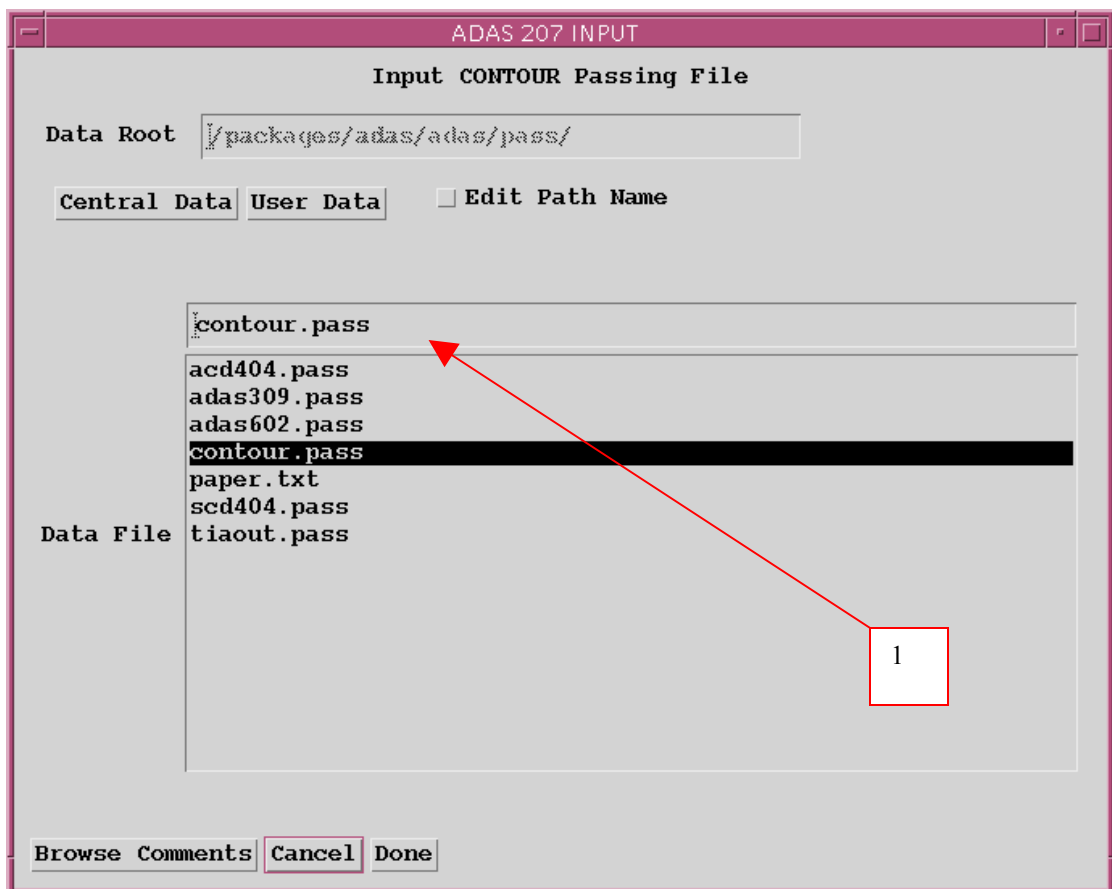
ADAS 207 INPUT

Input CONTOUR Passing File

Data Root /packages/adas/adas/pass/

Central Data User Data Edit Path Name

contour.pass

Data File

acd404.pass
adas309.pass
adas602.pass
contour.pass
paper.txt
scd404.pass
tiaout.pass

1

Browse Comments Cancel Done